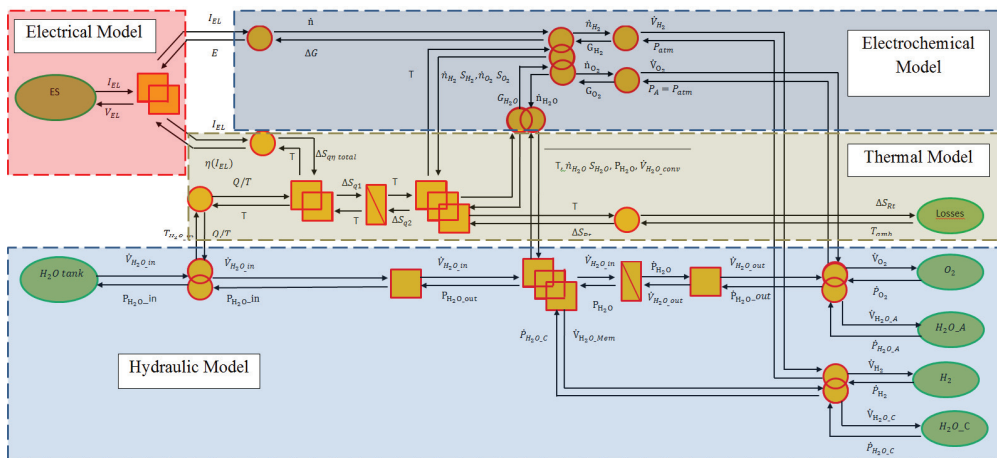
Electrical Model

Electrochemical Model

Thermal Model

Hydraulic Model

ES

$I_{EL}$

$V_{EL}$

$I_{EL}$

$E$

$I_{EL}$

$\eta(I_{EL})$

ṅ

$\Delta G$

$\dot{n}_{H_2}$

$G_{H_2}$

$\dot{V}_{H_2}$

$P_{atm}$

$\dot{n}_{O_2}$

$G_{O_2}$

$\dot{V}_{O_2}$

$P_A = P_{atm}$

T

$\dot{n}_{H_2}\ S_{H_2}, \dot{n}_{O_2}\ S_{O_2}$

$G_{H_2O}$

$\dot{n}_{H_2O}$

T

$\Delta S_{q\eta\ total}$

$Q/T$

T

$\Delta S_{q1}$

T

T

$\Delta S_{q2}$

$T, \dot{n}_{H_2O}\ S_{H_2O}, P_{H_2O}, \dot{V}_{H_2O\_conv}$

T

$\Delta S_{Rt}$

$\Delta S_{Rt}$

$T_{amb}$

Losses

$T_{H_2O\_in}$

$Q/T$

$H_2O\ tank$

$\dot{V}_{H_2O\_in}$

$P_{H_2O}\_in$

$\dot{V}_{H_2O\_in}$

$P_{H_2O}\_in$

$\dot{V}_{H_2O\_in}$

$P_{H_2O\_out}$

$\dot{V}_{H_2O\_in}$

$\dot{P}_{H_2O}$

$P_{H_2O}$

$\dot{V}_{H_2O\_out}$

$\dot{V}_{H_2O\_out}$

$\dot{P}_{H_2O}\_out$

$\dot{P}_{H_2O\_C}$

$\dot{V}_{H_2O\_Mem}$

$\dot{V}_{O_2}$

$\dot{P}_{O_2}$

$O_2$

$\dot{V}_{H_2O\_A}$

$\dot{P}_{H_2O\_A}$

$H_2O\_A$

$\dot{V}_{H_2}$

$\dot{P}_{H_2}$

$H_2$

$\dot{V}_{H_2O\_C}$

$\dot{P}_{H_2O\_C}$

$H_2O\_C$